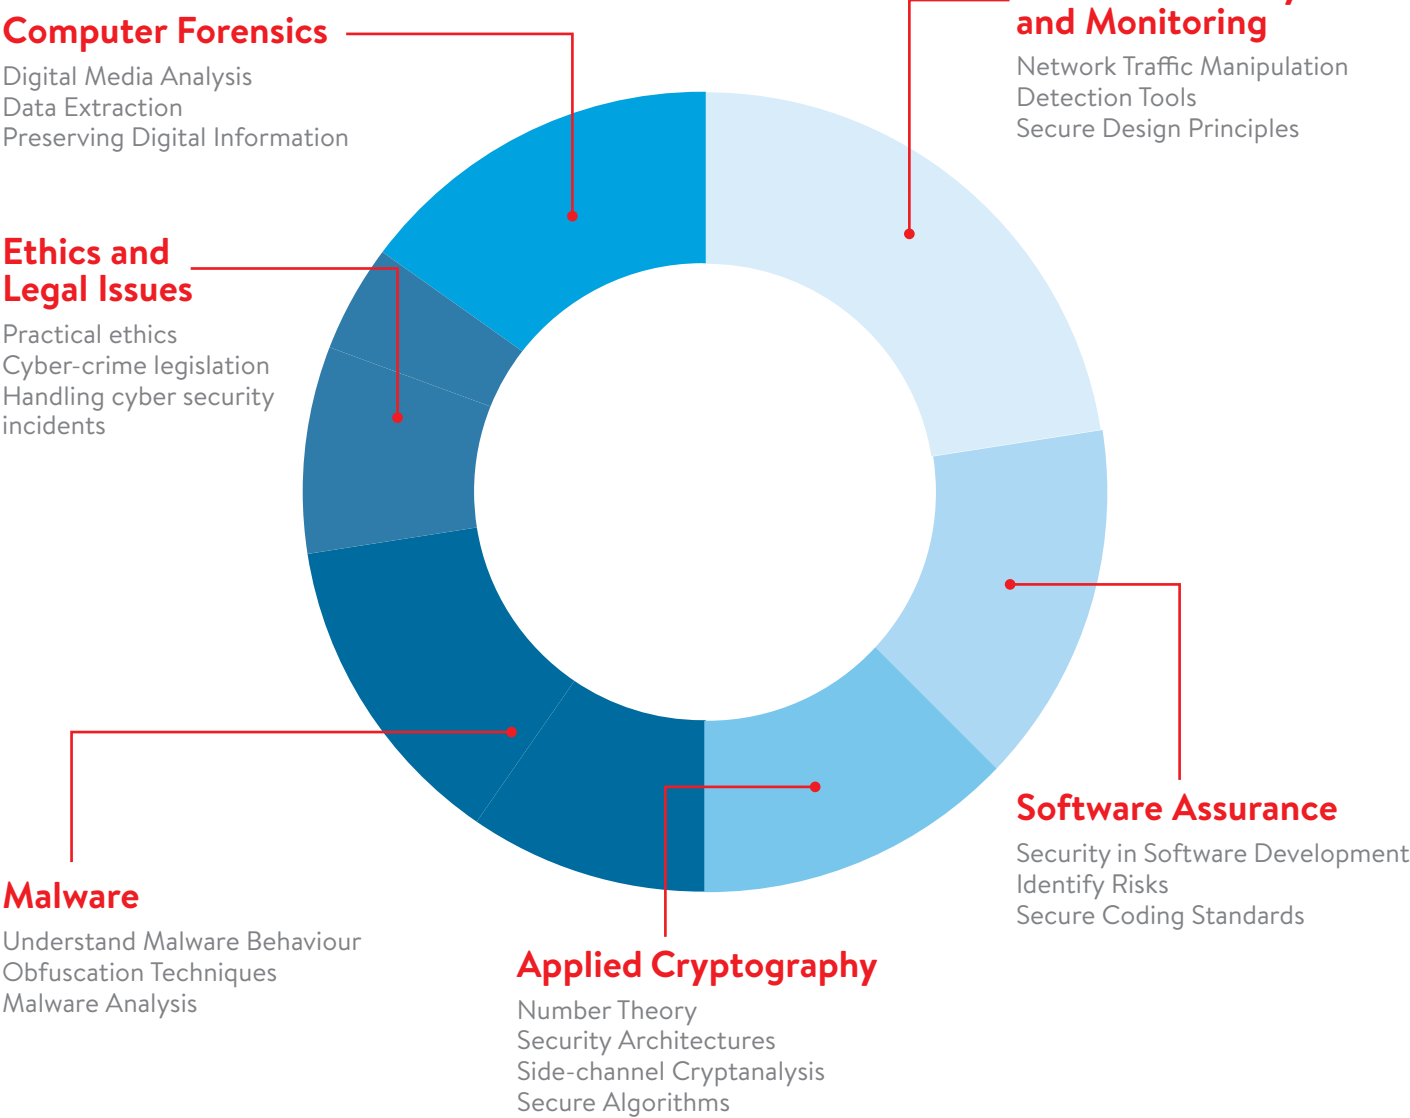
Computer Forensics
Digital Media Analysis
Data Extraction
Preserving Digital Information

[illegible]
and Monitoring
Network Traffic Manipulation
Detection Tools
Secure Design Principles

Ethics and Legal Issues
Practical ethics
Cyber-crime legislation
Handling cyber security incidents

Software Assurance
Security in Software Development
Identify Risks
Secure Coding Standards

Malware
Understand Malware Behaviour
Obfuscation Techniques
Malware Analysis

Applied Cryptography
Number Theory
Security Architectures
Side-channel Cryptanalysis
Secure Algorithms